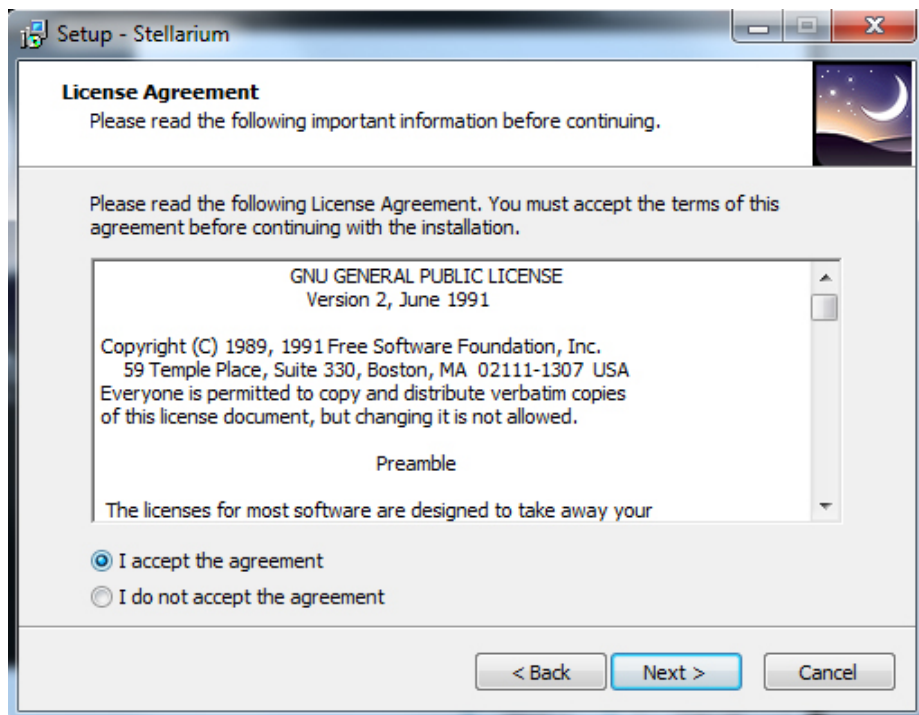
Setup - Stellarium

License Agreement
Please read the following important information before continuing.

Please read the following License Agreement. You must accept the terms of this agreement before continuing with the installation.

GNU GENERAL PUBLIC LICENSE
Version 2, June 1991

Copyright (C) 1989, 1991 Free Software Foundation, Inc.
59 Temple Place, Suite 330, Boston, MA 02111-1307 USA
Everyone is permitted to copy and distribute verbatim copies
of this license document, but changing it is not allowed.

Preamble

The licenses for most software are designed to take away your

I accept the agreement

I do not accept the agreement

< Back
Next >
Cancel